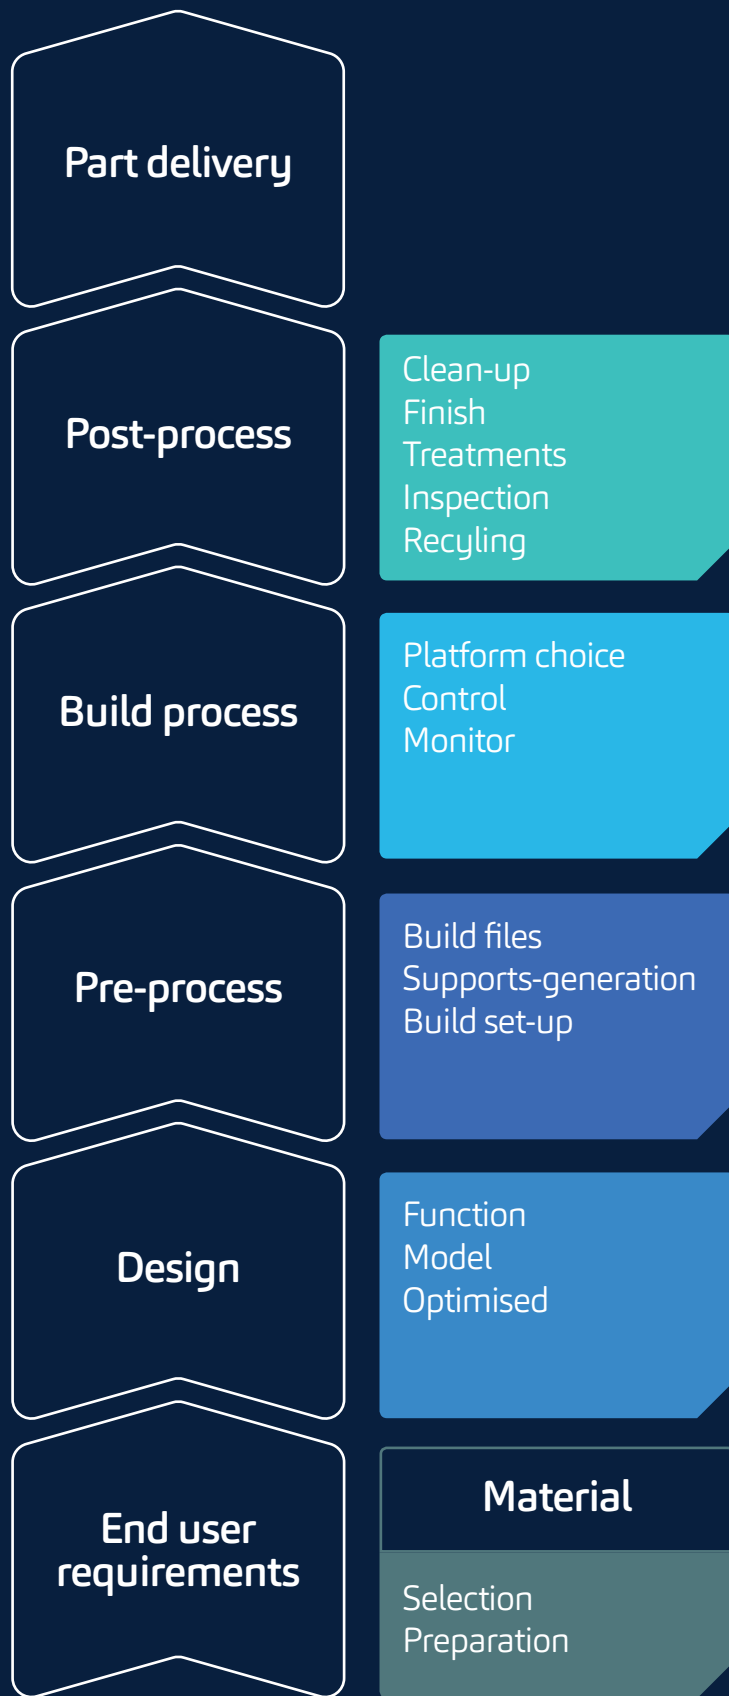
Part delivery

Post-process

Clean-up
Finish
Treatments
Inspection
Recyling

Build process

Platform choice
Control
Monitor

Pre-process

Build files
Supports-generation
Build set-up

Design

Function
Model
Optimised

End user requirements

Material

Selection
Preparation